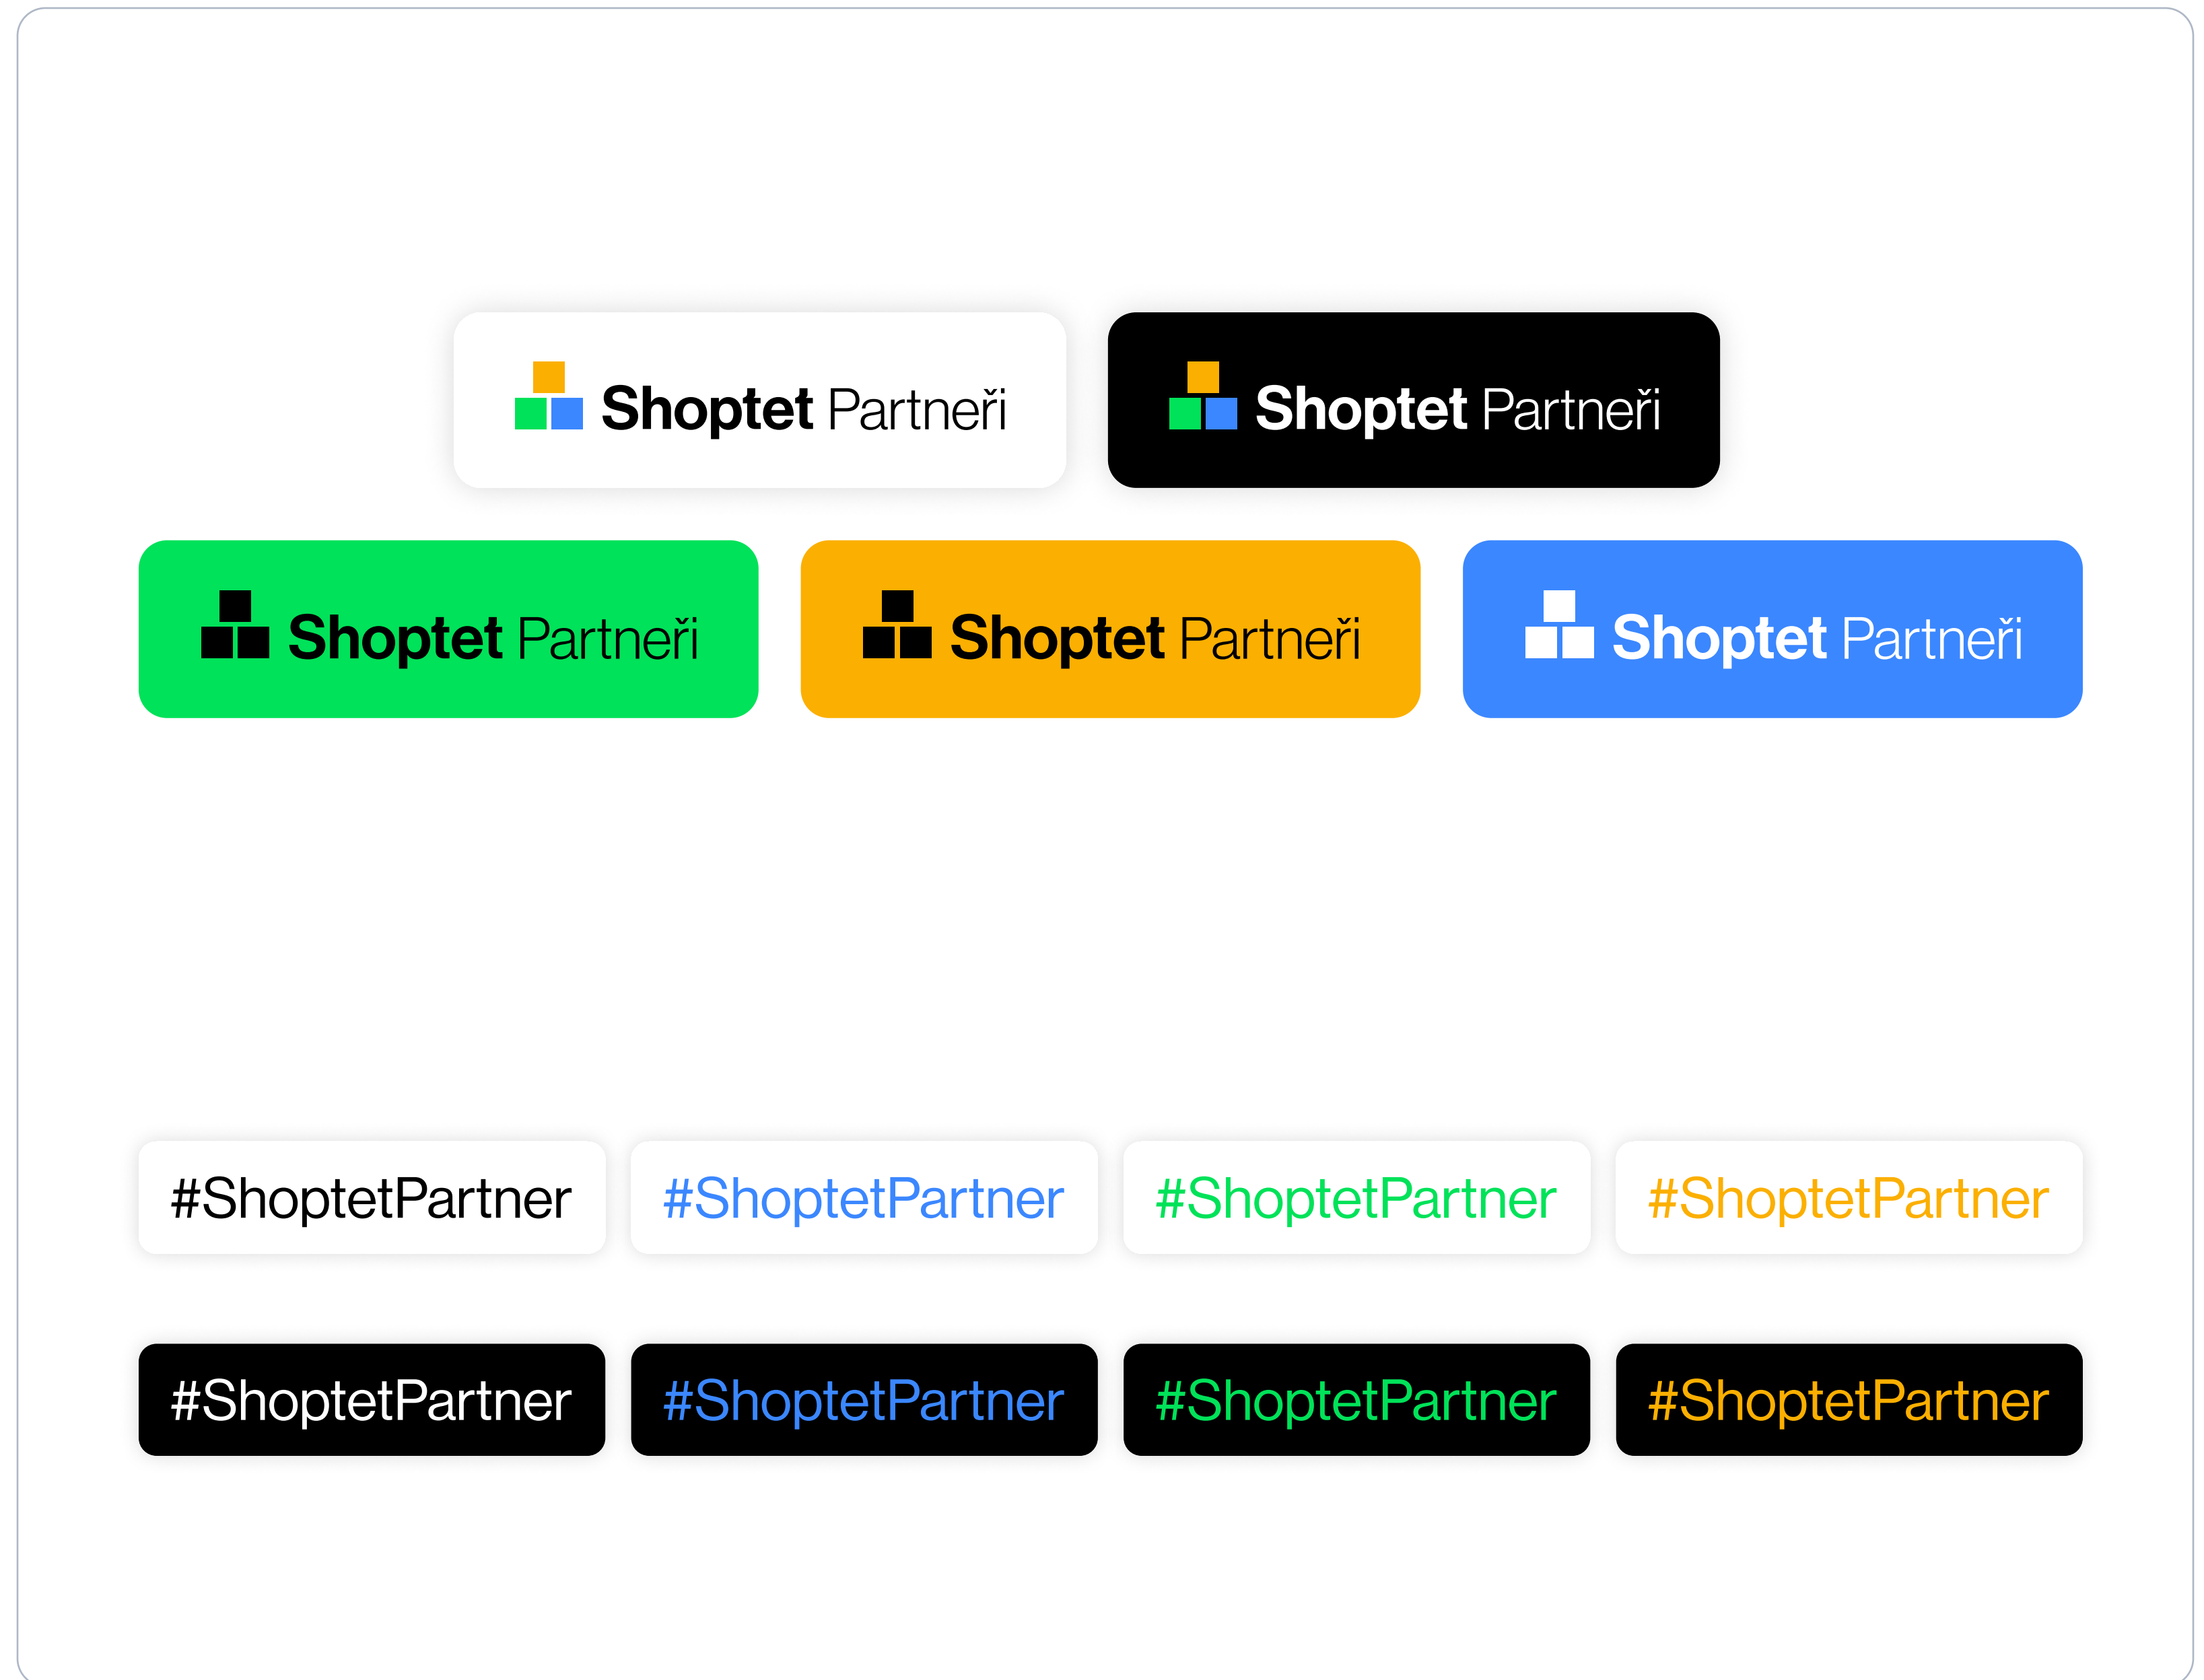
Shoptet Partneři

Shoptet Partneři

Shoptet Partneři

Shoptet Partneři

Shoptet Partneři

#ShoptetPartner

#ShoptetPartner

#ShoptetPartner

#ShoptetPartner

#ShoptetPartner

#ShoptetPartner

#ShoptetPartner

#ShoptetPartner